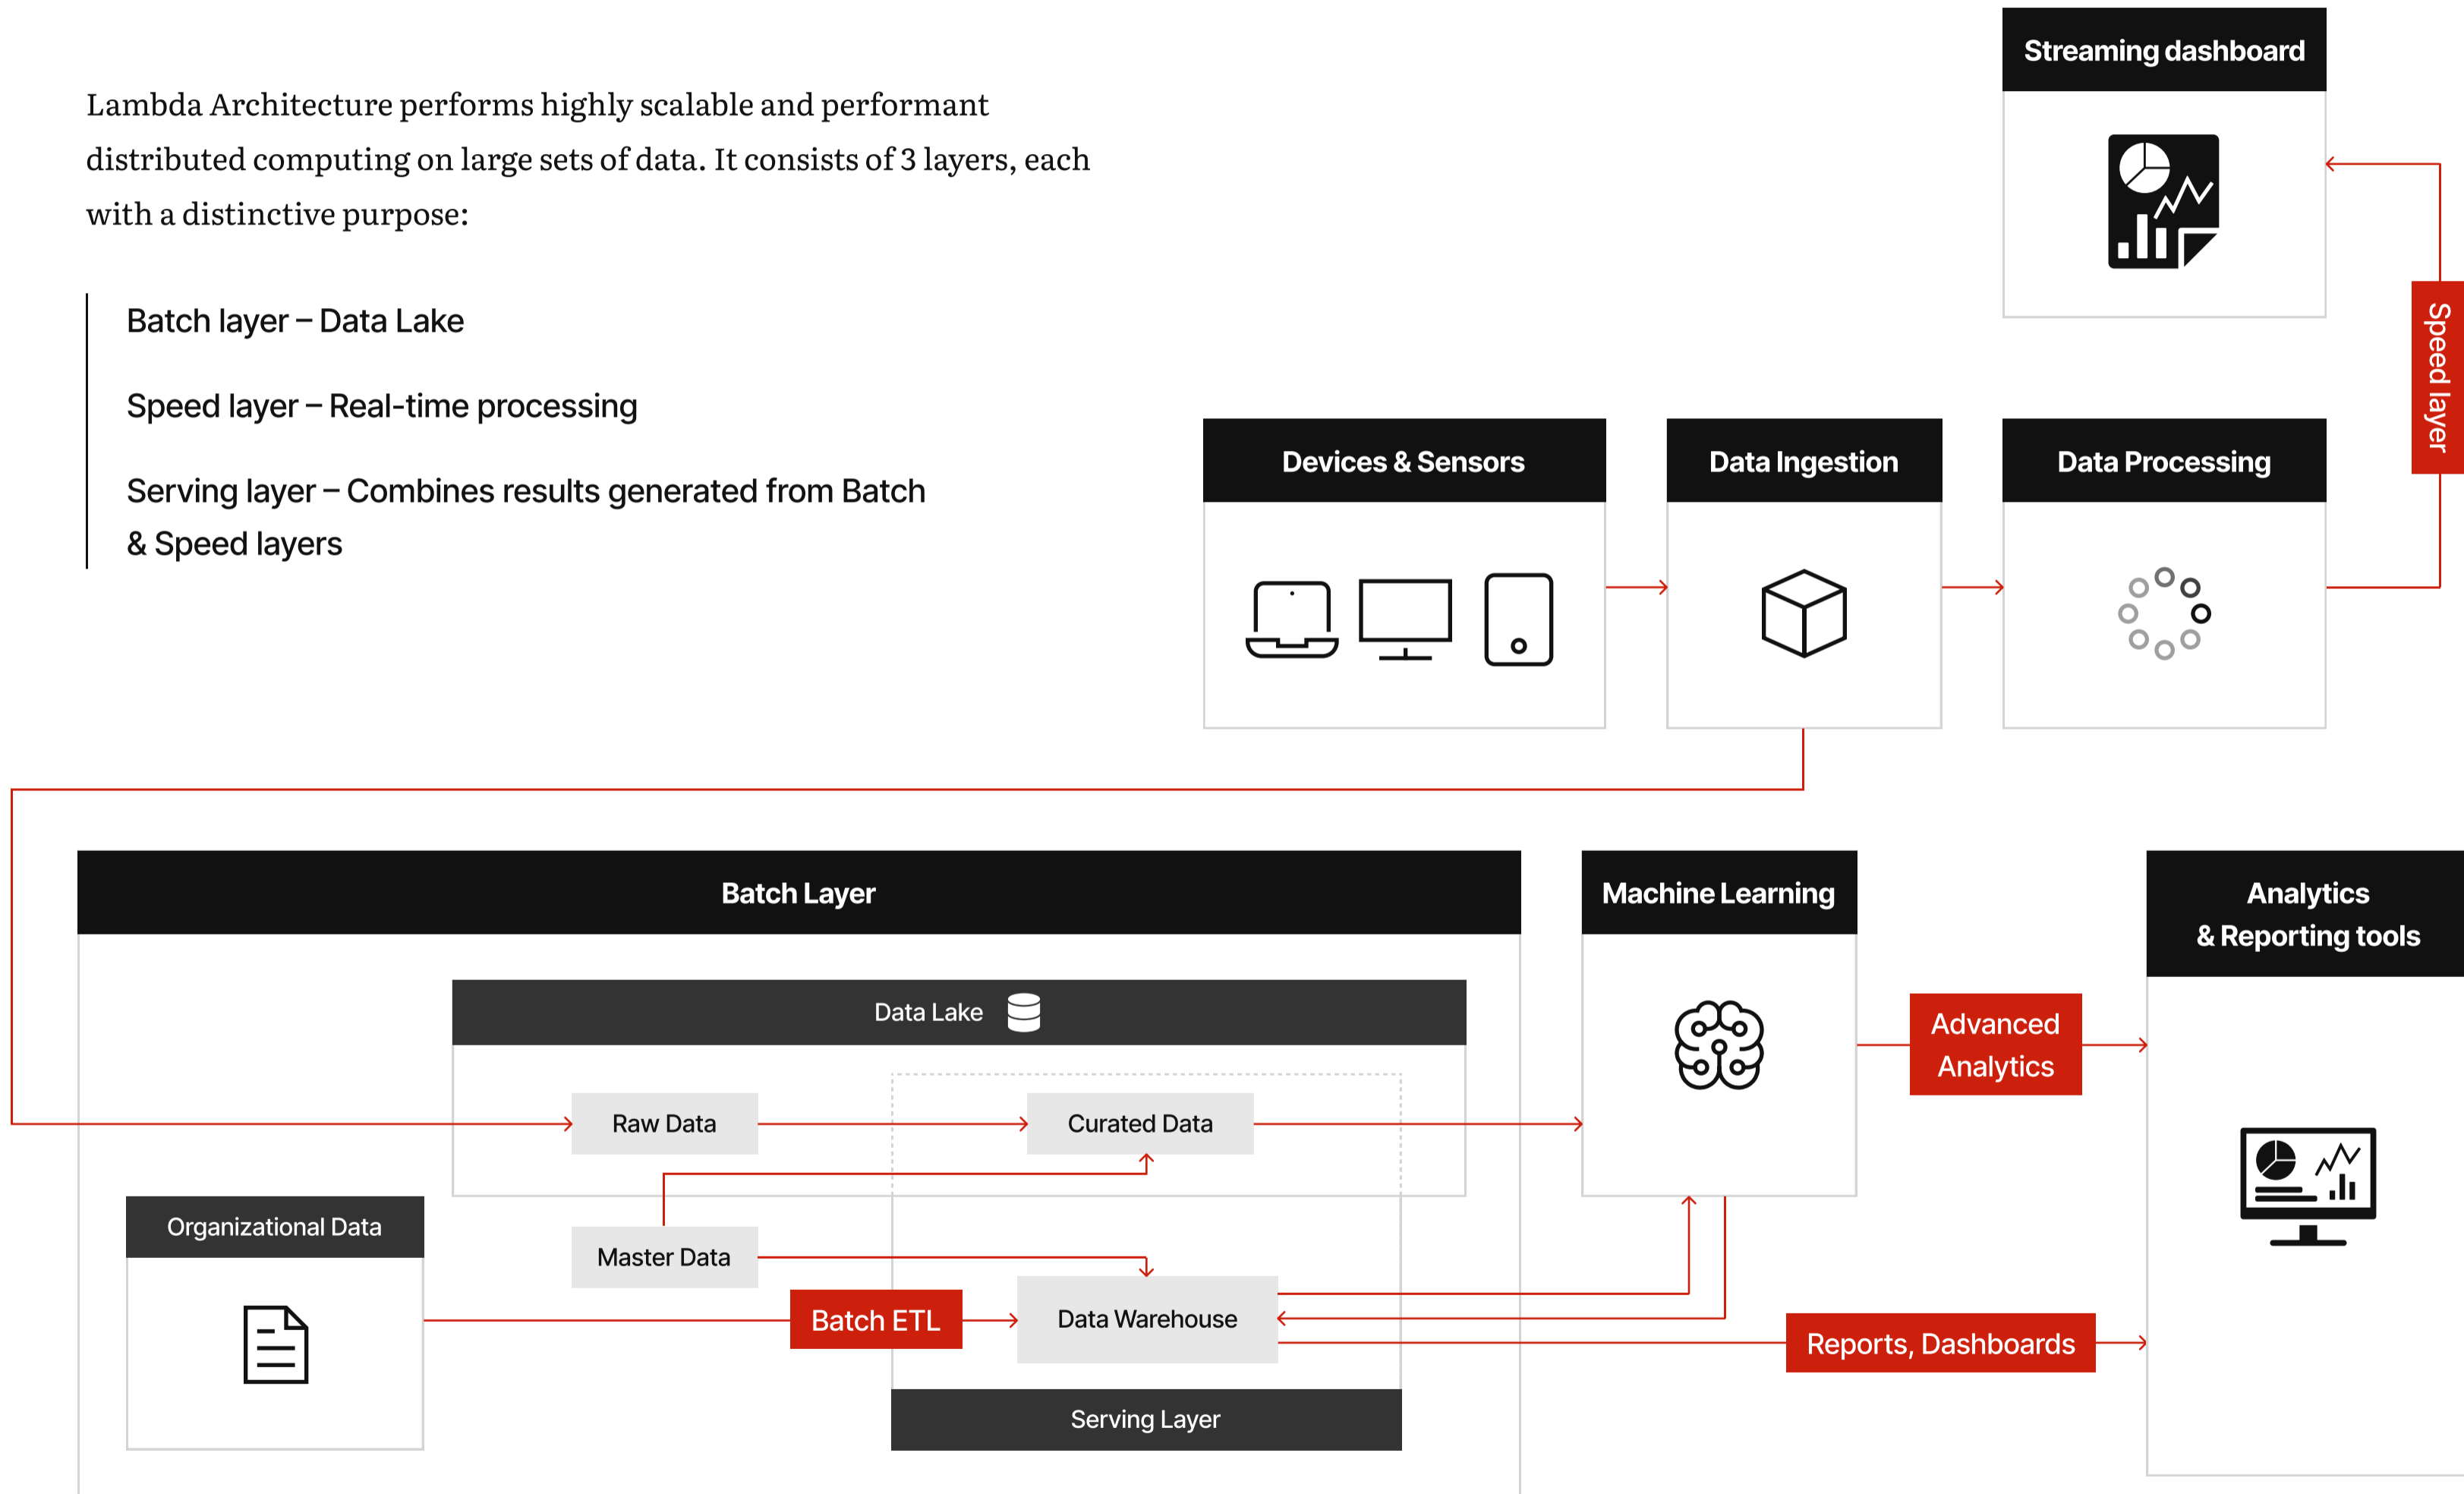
Lambda Architecture performs highly scalable and performant distributed computing on large sets of data. It consists of 3 layers, each with a distinctive purpose:

Batch layer – Data Lake

Speed layer – Real-time processing

Serving layer – Combines results generated from Batch & Speed layers

Streaming dashboard

Speed layer

Devices & Sensors

Data Ingestion

Data Processing

Batch Layer

Data Lake

Raw Data

Curated Data

Organizational Data

Master Data

Batch ETL

Data Warehouse

Serving Layer

Machine Learning

Advanced Analytics

Analytics & Reporting tools

Reports, Dashboards